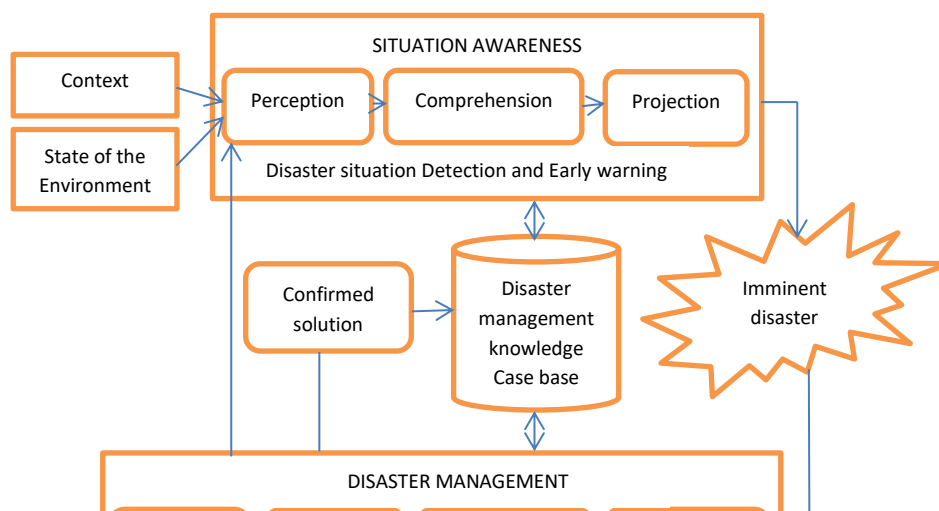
SITUATION AWARENESS

Context

Perception

Comprehension

Projection

State of the Environment

Disaster situation Detection and Early warning

Confirmed solution

Disaster management knowledge Case base

Imminent disaster

DISASTER MANAGEMENT